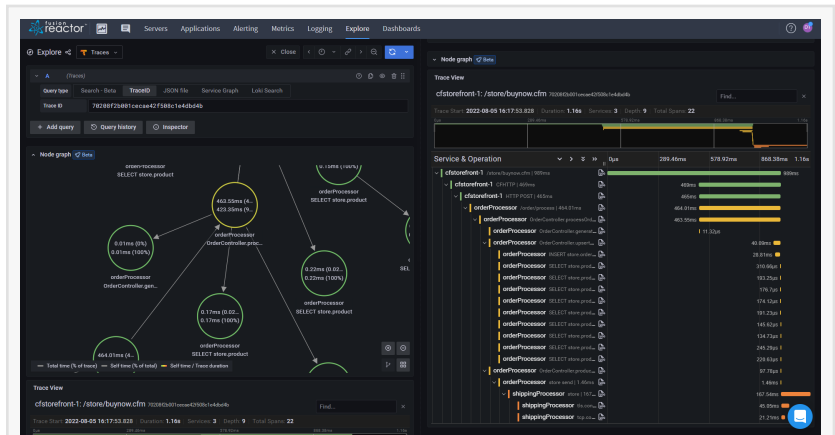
fusion reactor

Servers Applications Alerting Metrics Logging Explore Dashboards

Explore Traces

Close

A (Tempo)

Query type Search - Beta TraceID JSON file Service Graph Loki Search

Trace ID 70208f2b801cecae42f508c1e4db4b

+ Add query Query history Inspector

Node graph Beta

orderProcessor SELECT store.product

0.15ms (100%)

orderProcessor SELECT store.product

463.55ms (4...
423.55ms (9...

orderProcessor OrderController.proc...

0.01ms (0%)
0.01ms (100%)

orderProcessor OrderController.gen...

0.22ms (0.02...
0.22ms (100%)

orderProcessor SELECT store.product

0.17ms (0.02...
0.17ms (100%)

orderProcessor SELECT store.product

464.01ms (4...

Total time (% of trace) Self time (% of total) Self time / Trace duration

Trace View

cfstorefront-1: /store/buynow.cfm 70208f2b801cecae42f508c1e4db4b

Find...

Trace Start 2022-08-05 16:17:53.028 Duration 1.16s Services 3 Depth 9 Total Spans 22

Node graph Beta

Trace View

cfstorefront-1: /store/buynow.cfm 70208f2b801cecae42f508c1e4db4b

Find...

Trace Start 2022-08-05 16:17:53.028 Duration 1.16s Services 3 Depth 9 Total Spans 22

Service & Operation

0μs 289.46ms 578.92ms 868.38ms 1.16s

cfstorefront-1 /store/buynow.cfm | 989ms 989ms
cfstorefront-1 CFHTTP | 469ms 469ms
cfstorefront-1 HTTP POST | 465ms 466ms
orderProcessor /order/process | 464.01ms 464.01ms
orderProcessor OrderController.processOrd... 463.55ms
orderProcessor OrderController.generate... 11.32μs
orderProcessor OrderController.upsert... 40.88ms
orderProcessor INSERT store.order... 28.01ms
orderProcessor SELECT store.product 310.98μs
orderProcessor SELECT store.product 183.25μs
orderProcessor SELECT store.product 176.7μs
orderProcessor SELECT store.product 174.12μs
orderProcessor SELECT store.product 181.23μs
orderProcessor SELECT store.product 145.62μs
orderProcessor SELECT store.product 134.73μs
orderProcessor SELECT store.product 245.28μs
orderProcessor SELECT store.product 220.63μs
orderProcessor 97.78μs
orderProcessor store.send | 1.46ms 1.46ms
shippingProcessor store | 167... 167.54ms
shippingProcessor file.comp... 45.89ms
shippingProcessor tcp... 21.21ms